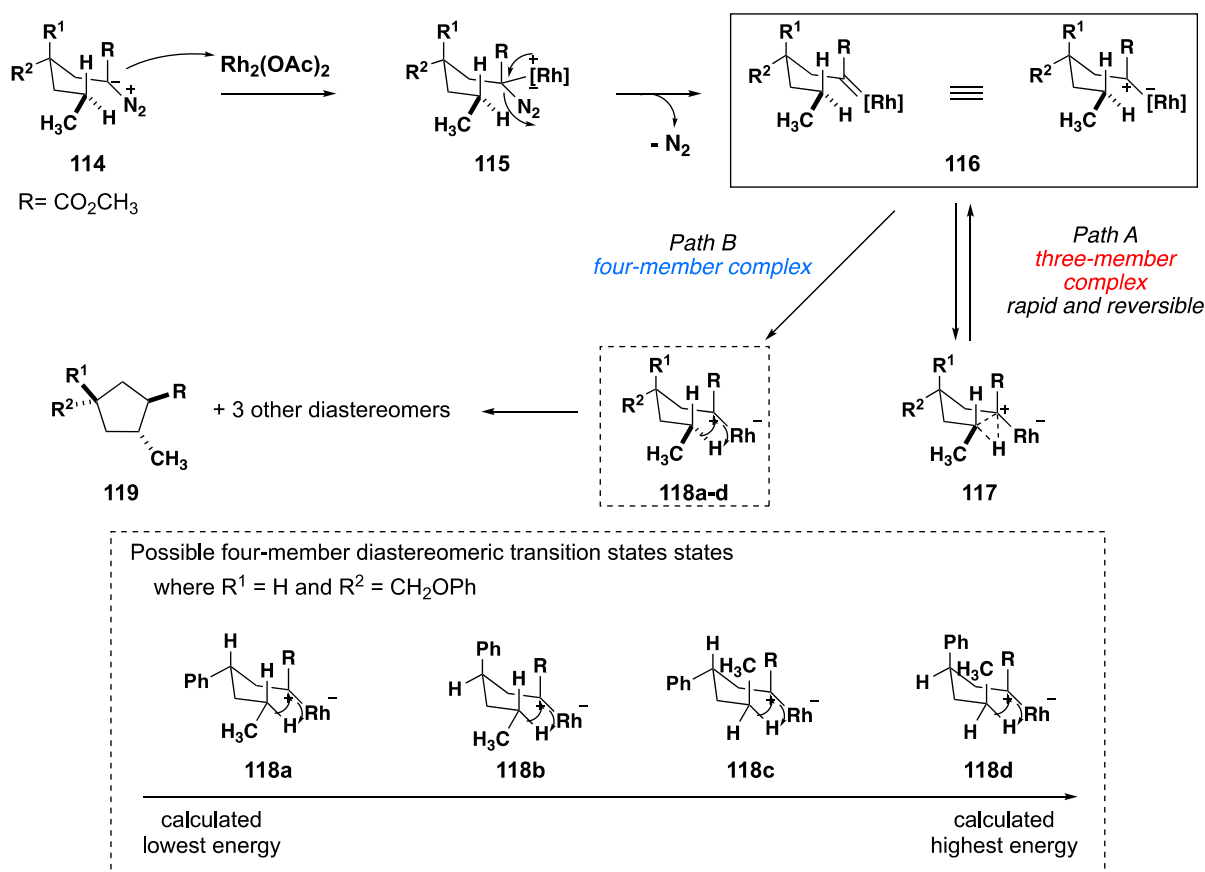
$R^1$ $R^2$ H R $N_2$ $H_3C$ H

114

R= $CO_2CH_3$

$Rh_2(OAc)_2$

$R^1$ $R^2$ H R [Rh] $N_2$ $H_3C$ H

115

- $N_2$

$R^1$ $R^2$ H R [Rh] $H_3C$ H

$R^1$ $R^2$ H R [Rh] $H_3C$ H

116

Path B
four-member complex

Path A
three-member complex
rapid and reversible

$R^1$ $R^2$ R $CH_3$

119

+ 3 other diastereomers

$R^1$ $R^2$ H R Rh $H_3C$ H

118a-d

$R^1$ $R^2$ R Rh $H_3C$ H

117

Possible four-member diastereomeric transition states states
where $R^1$ = H and $R^2$ = $CH_2OPh$

H Ph H R Rh $H_3C$ H

118a

Ph H R Rh $H_3C$ H

118b

H Ph $H_3C$ R Rh H H

118c

Ph H $H_3C$ R Rh H H

118d

calculated lowest energy

calculated highest energy